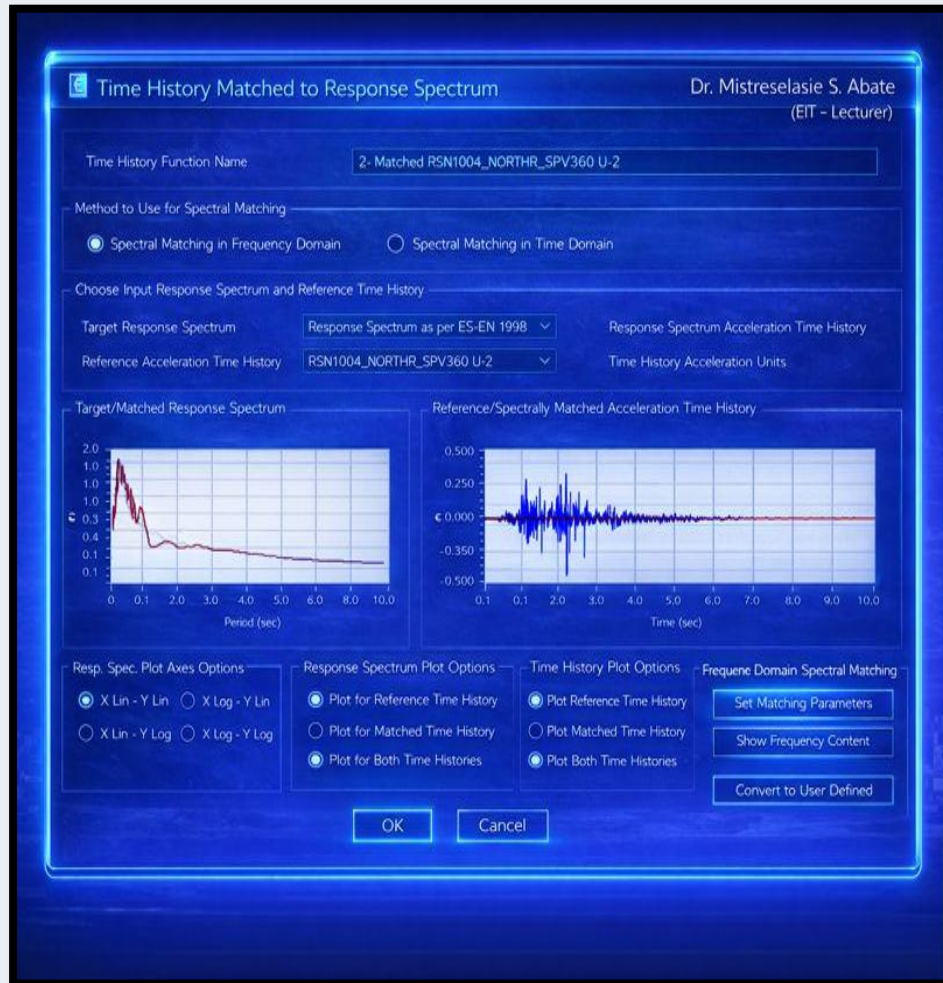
Time History Matched to Response Spectrum

Dr. Mistreselasie S. Abate
(EIT – Lecturer)

Time History Function Name
2- Matched RSN1004_NORTHR_SPV360 U-2

Method to Use for Spectral Matching
Spectral Matching in Frequency Domain
Spectral Matching in Time Domain

Choose Input Response Spectrum and Reference Time History
Target Response Spectrum
Response Spectrum as per ES-EN 1998
Response Spectrum Acceleration Time History
Reference Acceleration Time History
RSN1004_NORTHR_SPV360 U-2
Time History Acceleration Units

Target/Matched Response Spectrum
2.0
1.0
1.0
1.0
0.3
0.4
0.1
0.1
0.1
g
0.0 0.1 2.0 3.0 4.0 5.0 6.0 8.0 10.0
Period (sec)

Reference/Spectrally Matched Acceleration Time History
0.500
0.250
g 0.000
-0.350
-0.500
0.1 0.1 2.0 3.0 4.0 5.0 6.0 7.0 8.0 9.0 10.0
Time (sec)

Resp. Spec. Plot Axes Options
X Lin - Y Lin
X Log - Y Lin
X Lin - Y Log
X Log - Y Log

Response Spectrum Plot Options
Plot for Reference Time History
Plot for Matched Time History
Plot for Both Time Histories

Time History Plot Options
Plot Reference Time History
Plot Matched Time History
Plot Both Time Histories

Frequene Domain Spectral Matching
Set Matching Parameters
Show Frequency Content
Convert to User Defined

OK
Cancel